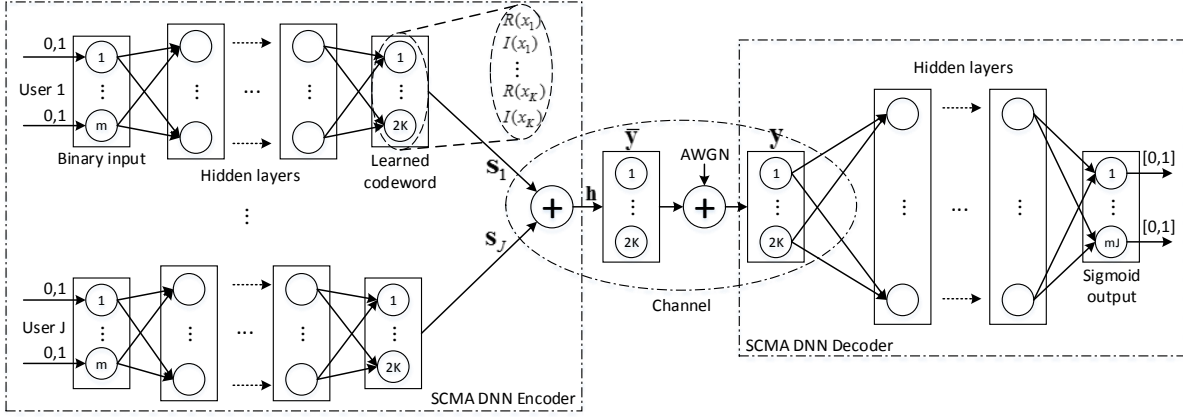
0,1
1
⋮
0,1
m
User 1
Binary input
⋮
Hidden layers
1
⋮
2K
Learned codeword
$R(x_1)$
$I(x_1)$
⋮
$R(x_K)$
$I(x_K)$
$\mathbf{s}_1$
⋮
$\mathbf{s}_J$
0,1
1
⋮
0,1
m
User J
⋮
1
⋮
2K
SCMA DNN Encoder
$\mathbf{h}$
$\bar{\mathbf{y}}$
1
⋮
2K
AWGN
Channel
$\mathbf{y}$
1
⋮
2K
Hidden layers
⋮
⋮
1
⋮
mJ
[0,1]
[0,1]
Sigmoid output
SCMA DNN Decoder